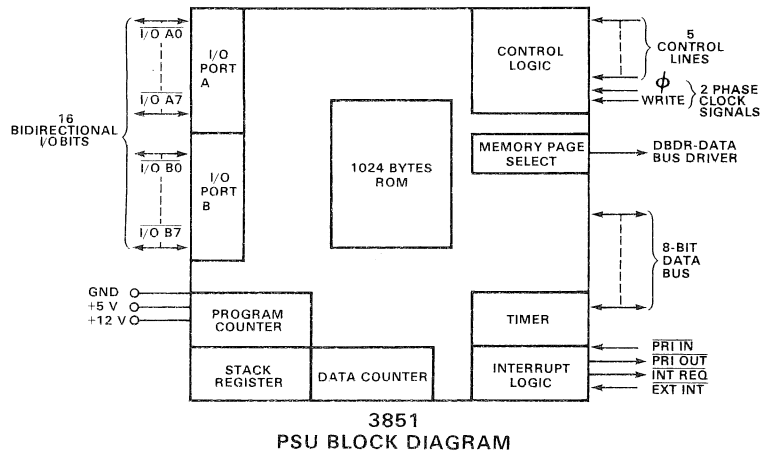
$\overline{I/O}$ A0

$\overline{I/O}$ A7

16 BIDIRECTIONAL I/O BITS

$\overline{I/O}$ B0

$\overline{I/O}$ B7

I/O PORT A

I/O PORT B

1024 BYTES ROM

CONTROL LOGIC

5 CONTROL LINES

$\phi$

WRITE

2 PHASE CLOCK SIGNALS

MEMORY PAGE SELECT

DBDR-DATA BUS DRIVER

8-BIT DATA BUS

GND

+5 V

+12 V

PROGRAM COUNTER

TIMER

STACK REGISTER

DATA COUNTER

INTERRUPT LOGIC

$\overline{\text{PRI IN}}$

$\overline{\text{PRI OUT}}$

$\overline{\text{INT REQ}}$

$\overline{\text{EXT INT}}$

3851
PSU BLOCK DIAGRAM